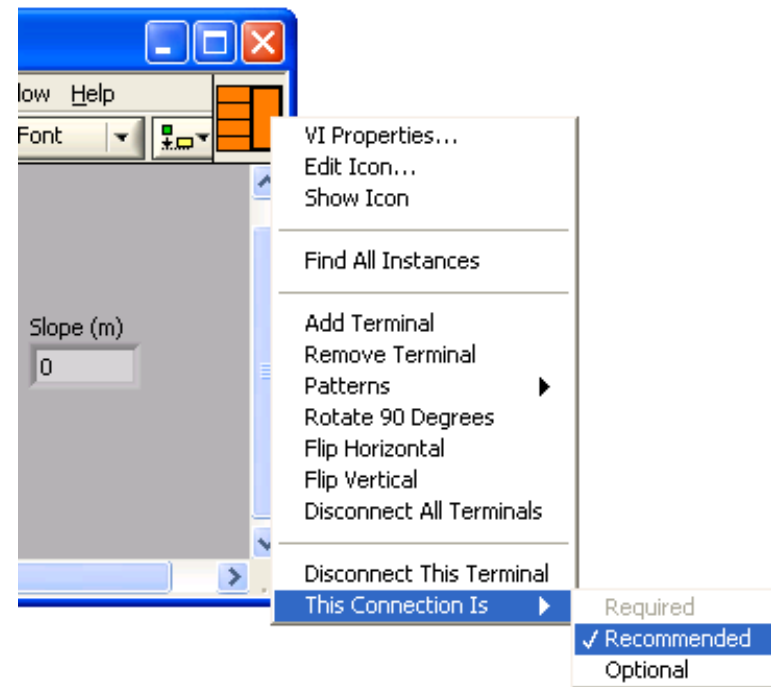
low Help
Font

VI Properties...
Edit Icon...
Show Icon

Find All Instances

Add Terminal
Remove Terminal
Patterns
Rotate 90 Degrees
Flip Horizontal
Flip Vertical
Disconnect All Terminals

Disconnect This Terminal
This Connection Is

Required
✓ Recommended
Optional

Slope (m)
0